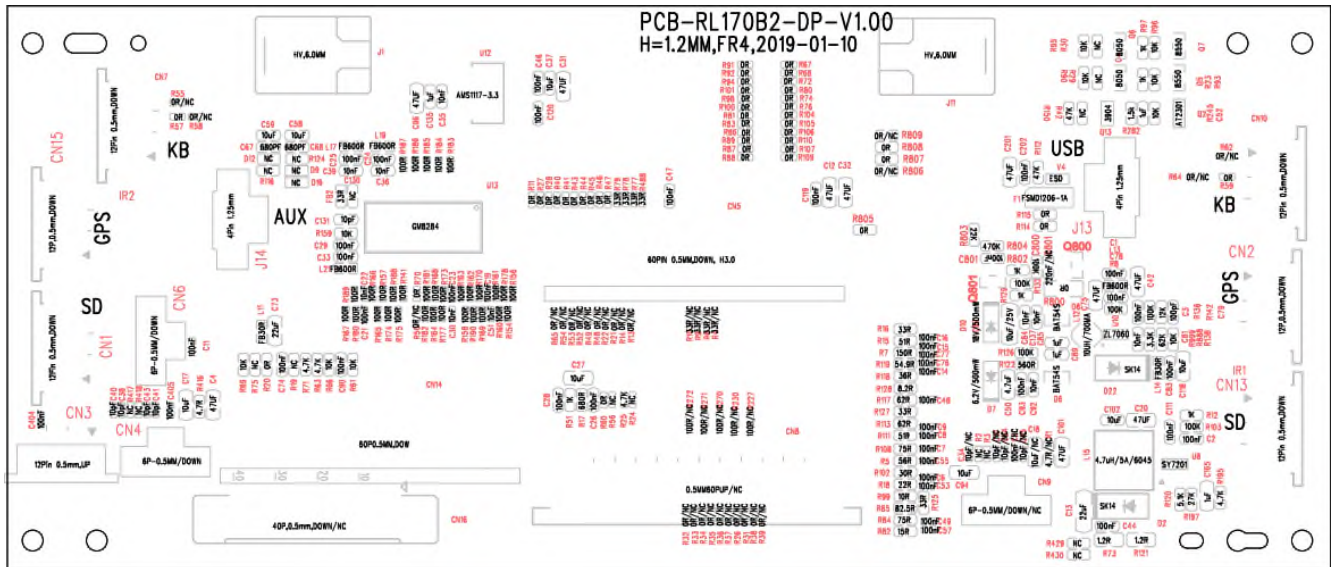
PCB-RL170B2-DP-V1.00
H=1.2MM,FR4,2019-01-10

HV,6.0MM
J1
U12
AMS1117-3.3
HV,6.0MM
J11

CN7
R55
OR/NC
R57 R58
12Pin 0.5mm,DOWN
CN15
KB
IR2
GPS
12P,0.5mm,DOWN
AUX
4Pin 1.25mm
J14
SD
CN6
6P-0.5MM/DOWN
CN1
12Pin 0.5mm,DOWN
CN3
CN4
12Pin 0.5mm,UP
6P-0.5MM/DOWN
CN14
80P0.5MM,DOW
40P,0.5mm,DOWN/NC
CN16

GM8284
U13
CN5
60PIN 0.5MM,DOWN, H3.0
CN8
0.5MM80PUP/NC

USB
V4
ESD
F1 FSMD1206-1A
4Pin 1.25mm
J13
Q800
Q801
KB
CN10
R62
OR/NC
R64 OR/NC
R59
CN2
GPS
12P,0.5mm,DOWN
IR1
CN13
SD
12Pin 0.5mm,DOWN
SK14
SK14
SY7201
4.7uH/5A/6045
CN9
6P-0.5MM/DOWN/NC
ZL7060
BAT54S
BAT54S
6.2V/500mW
18V/500mW
10uH/700mA
3904
A7230
8550
8550
8550
8050
8050
Q13